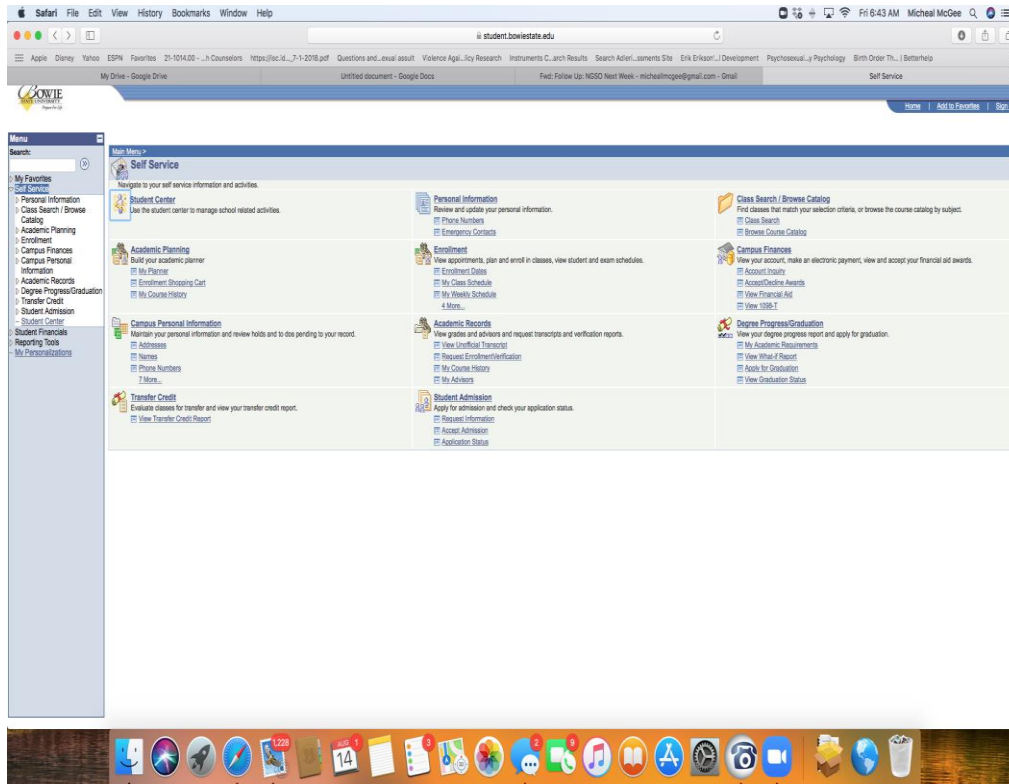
Safari File Edit View History Bookmarks Window Help

Fri 6:43 AM Micheal McGee

student.bowiestate.edu

Apple Disney Yahoo ESPN Favorites 21-1014.00 - ...h Counselors https://isc.id..._7-1-2018.pdf Questions and...exual assult Violence Agai...licy Research Instruments C...arch Results Search Adleri...ssments Site Erik Erikson'...l Development Psychosexual...y Psychology Birth Order Th... | Betterhelp

My Drive - Google Drive | Untitled document - Google Docs | Fwd: Follow Up: NSSO Next Week - michealmcgee@gmail.com - Gmail | Self Service

BOWIE STATE UNIVERSITY

Home | Add to Favorites | Sign

Menu
Search:
My Favorites
Self Service
Personal Information
Class Search / Browse Catalog
Academic Planning
Enrollment
Campus Finances
Campus Personal Information
Academic Records
Degree Progress/Graduation
Transfer Credit
Student Admission
– Student Center
Student Financials
Reporting Tools
– My Personalizations

Main Menu >
Self Service
Navigate to your self service information and activities.

Student Center
Use the student center to manage school related activities.

Personal Information
Review and update your personal information.
Phone Numbers
Emergency Contacts

Class Search / Browse Catalog
Find classes that match your selection criteria, or browse the course catalog by subject.
Class Search
Browse Course Catalog

Academic Planning
Build your academic planner
My Planner
Enrollment Shopping Cart
My Course History

Enrollment
View appointments, plan and enroll in classes, view student and exam schedules.
Enrollment Dates
My Class Schedule
My Weekly Schedule
4 More...

Campus Finances
View your account, make an electronic payment, view and accept your financial aid awards.
Account Inquiry
Accept/Decline Awards
View Financial Aid
View 1098-T

Campus Personal Information
Maintain your personal information and review holds and to dos pending to your record.
Addresses
Names
Phone Numbers
7 More...

Academic Records
View grades and advisors and request transcripts and verification reports.
View Unofficial Transcript
Request EnrollmentVerification
My Course History
My Advisors

Degree Progress/Graduation
View your degree progress report and apply for graduation.
My Academic Requirements
View What-if Report
Apply for Graduation
View Graduation Status

Transfer Credit
Evaluate classes for transfer and view your transfer credit report.
View Transfer Credit Report

Student Admission
Apply for admission and check your application status.
Request Information
Accept Admission
Application Status

1,228 AUG 14 1 3 2 9